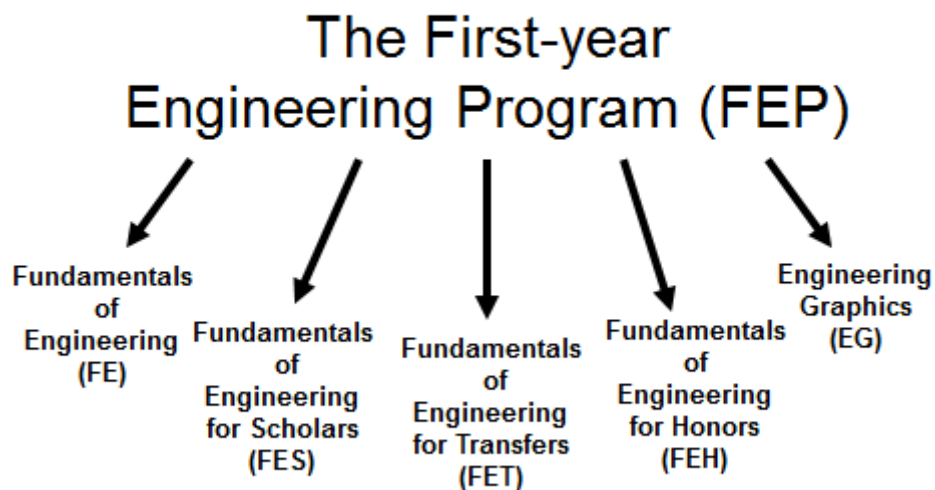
The First-year Engineering Program (FEP)

Fundamentals of Engineering (FE)

Fundamentals of Engineering for Scholars (FES)

Fundamentals of Engineering for Transfers (FET)

Fundamentals of Engineering for Honors (FEH)

Engineering Graphics (EG)